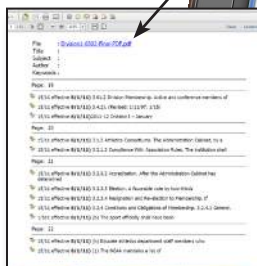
File : Division1-6501-Final-TOP.pdf
Title :
Subject :
Author :
Keywords :

Page: 19

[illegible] effective 8/1/10) 3.4.1.2 Division Membership. Active and conference members of

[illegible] effective 8/1/10) 3.4.2.1 (Revised: 1/11/97, 1/10)

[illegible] effective 8/1/10) 20.1.1.12 Division I - January

Page: 20

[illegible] effective 8/1/10) 3.1.2.3 Athletics Conventions. The Administrative Cabinet, by a

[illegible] effective 8/1/10) 3.1.1.3 Compliance With Association Rules. The institution shall

Page: 21

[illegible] effective 8/1/10) 3.2.4.1 Institution. After the Administrative Cabinet has determined

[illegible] effective 8/1/10) 3.2.3.5 Election. A favorable vote by two-thirds

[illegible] effective 8/1/10) 3.2.3.4 Resignation and Re-election to Membership. If

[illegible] effective 8/1/10) 3.2.4 Conditions and Obligations of Membership. 3.2.4.1 General.

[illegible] effective 8/1/10) (b) The sport officially shall have been

Page: 22

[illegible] effective 8/1/10) (b) Educate athletics department staff members who

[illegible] effective 8/1/10) (c) The NCAA maintains a list of